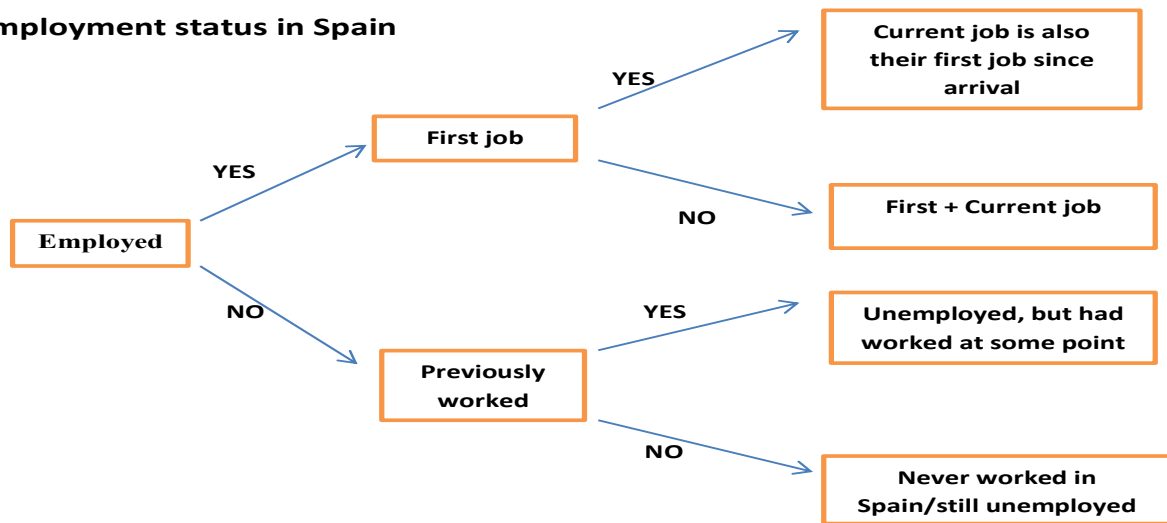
mployment status in Spain

Employed

YES

First job

YES

Current job is also their first job since arrival

NO

First + Current job

NO

Previously worked

YES

Unemployed, but had worked at some point

NO

Never worked in Spain/still unemployed